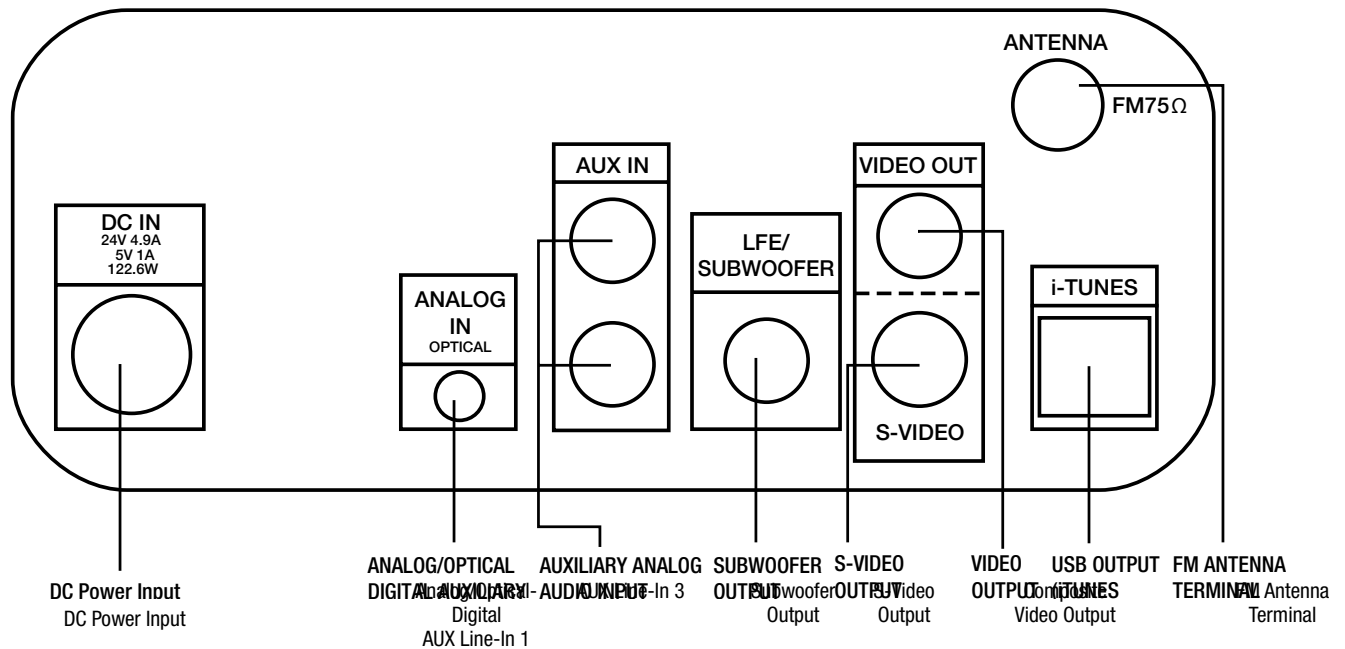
ANTENNA

FM75Ω

AUX IN

VIDEO OUT

DC IN
24V 4.9A
5V 1A
122.6W

LFE/
SUBWOOFER

ANALOG
IN
OPTICAL

i-TUNES

S-VIDEO

DC Power Input
DC Power Input

ANALOG/OPTICAL
DIGITAL AUXILIARY
Analog/Optical-Digital
AUX Line-In 1

AUXILIARY ANALOG
AUDIO INPUT
AUX Line-In 3

SUBWOOFER
OUTPUT
Subwoofer
Output

S-VIDEO
OUTPUT
S-Video
Output

VIDEO
OUTPUT
Composite
Video Output

USB OUTPUT
(iTUNES

FM ANTENNA
TERMINAL
FM Antenna
Terminal